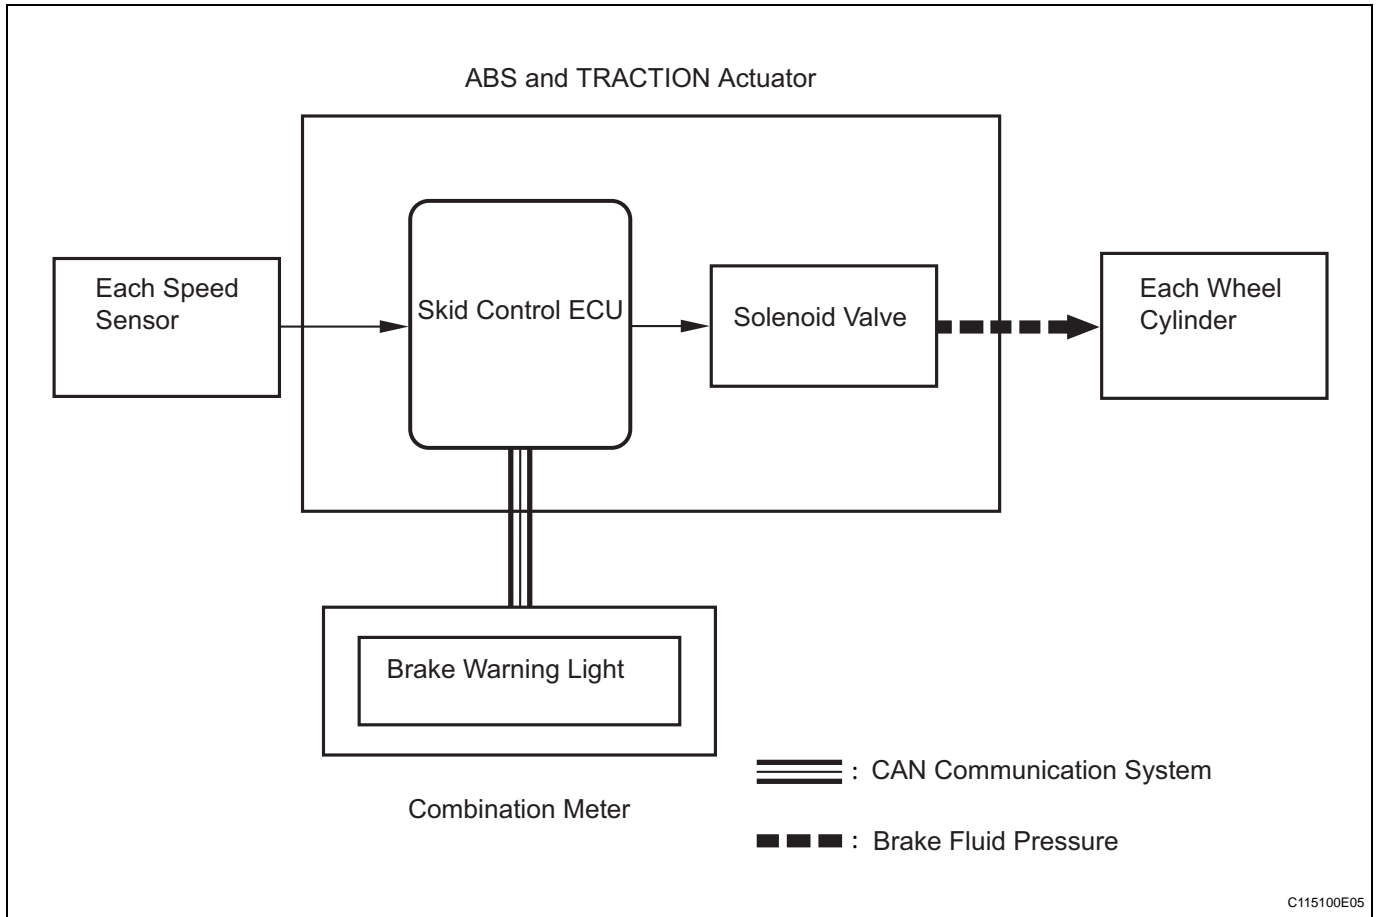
ABS and TRACTION Actuator

Each Speed Sensor

Skid Control ECU

Solenoid Valve

Each Wheel Cylinder

Brake Warning Light

Combination Meter

: CAN Communication System

: Brake Fluid Pressure

C115100E05